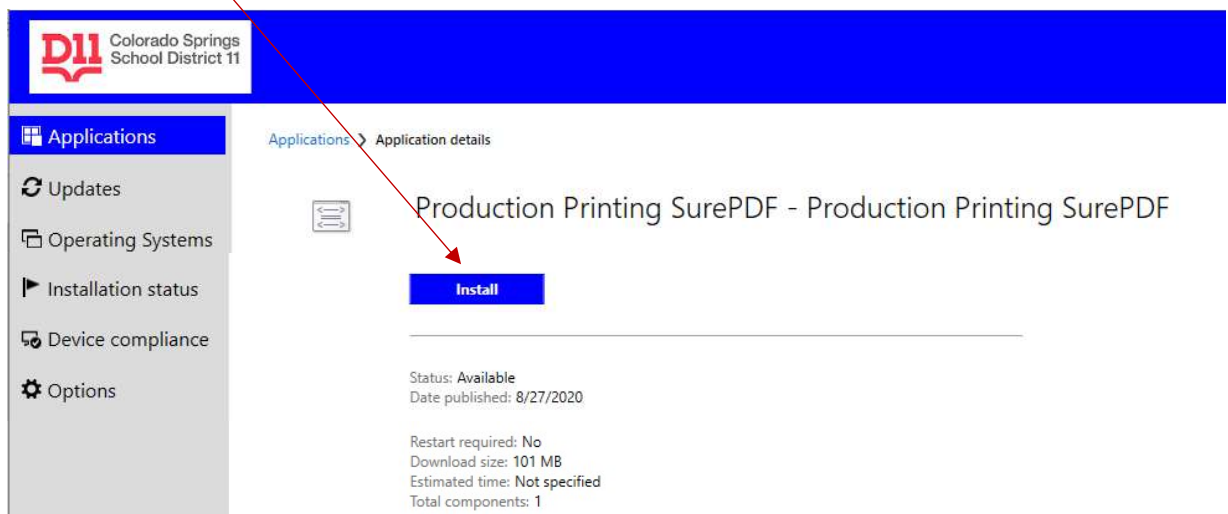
D11 Colorado Springs School District 11

Applications
Updates
Operating Systems
Installation status
Device compliance
Options

Applications > Application details

Production Printing SurePDF - Production Printing SurePDF

Install

Status: Available
Date published: 8/27/2020

Restart required: No
Download size: 101 MB
Estimated time: Not specified
Total components: 1